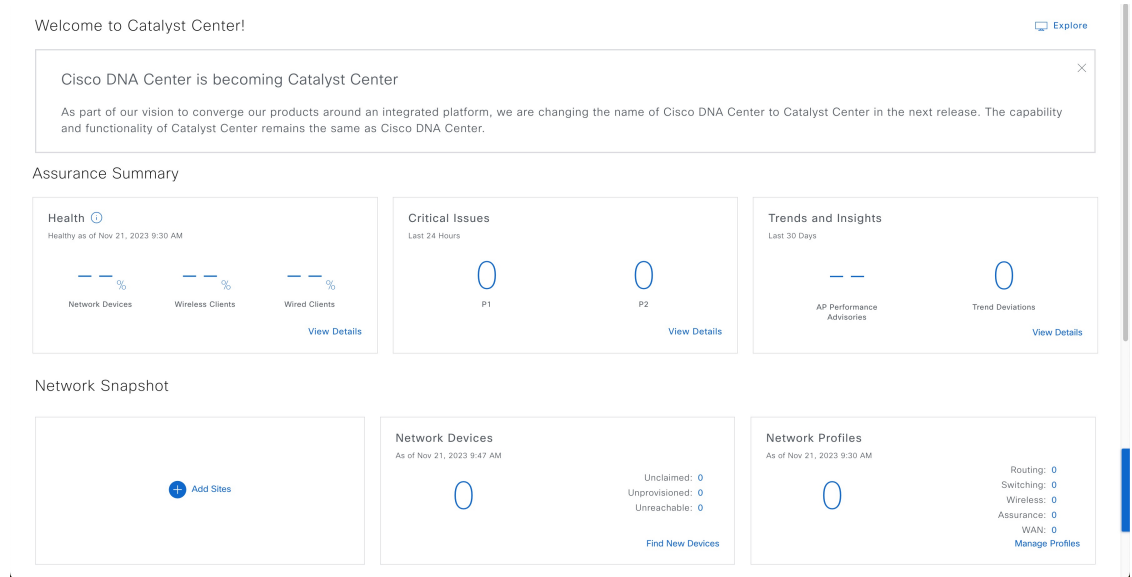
Welcome to Catalyst Center!

Explore

Cisco DNA Center is becoming Catalyst Center

As part of our vision to converge our products around an integrated platform, we are changing the name of Cisco DNA Center to Catalyst Center in the next release. The capability and functionality of Catalyst Center remains the same as Cisco DNA Center.

Assurance Summary

Health
Healthy as of Nov 21, 2023 9:30 AM

-- %
Network Devices

-- %
Wireless Clients

-- %
Wired Clients

View Details

Critical Issues
Last 24 Hours

0
P1

0
P2

View Details

Trends and Insights
Last 30 Days

--
AP Performance Advisories

0
Trend Deviations

View Details

Network Snapshot

Add Sites

Network Devices
As of Nov 21, 2023 9:47 AM

0

Unclaimed: 0
Unprovisioned: 0
Unreachable: 0

Find New Devices

Network Profiles
As of Nov 21, 2023 9:30 AM

0

Routing: 0
Switching: 0
Wireless: 0
Assurance: 0
WAN: 0

Manage Profiles